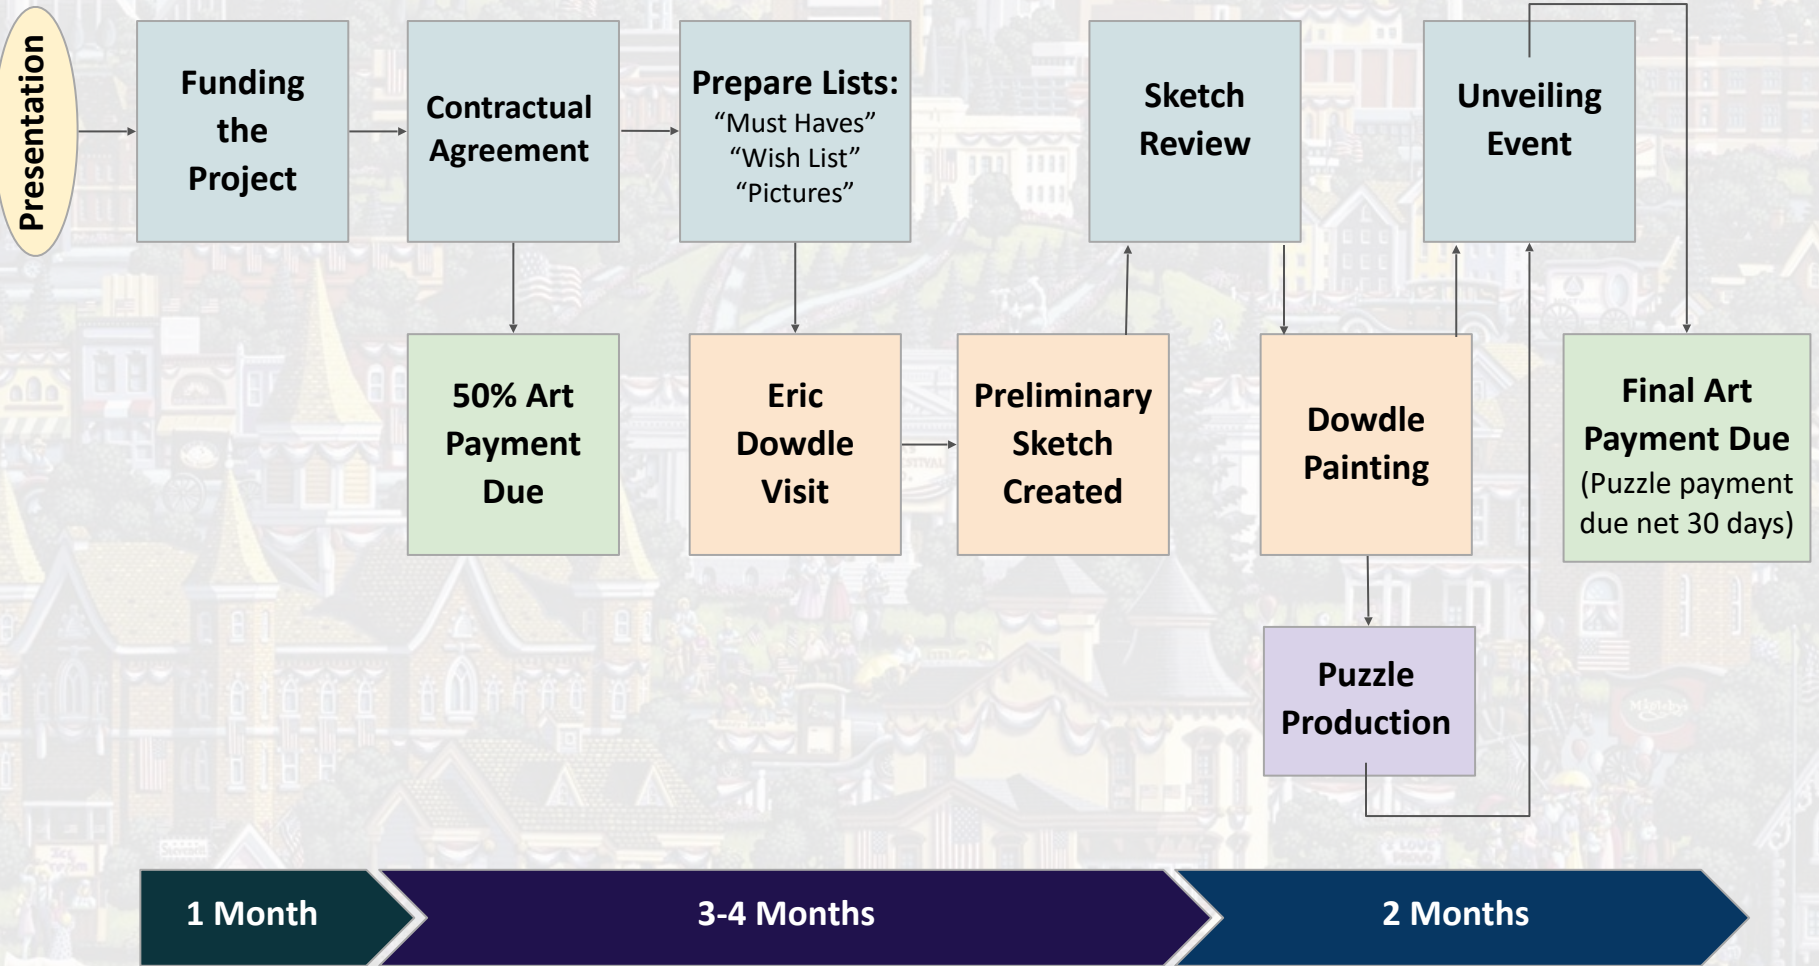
Presentation

Funding the Project

Contractual Agreement

Prepare Lists:
“Must Haves”
“Wish List”
“Pictures”

Sketch Review

Unveiling Event

50% Art Payment Due

Eric Dowdle Visit

Preliminary Sketch Created

Dowdle Painting

Final Art Payment Due
(Puzzle payment due net 30 days)

Puzzle Production

1 Month

3-4 Months

2 Months